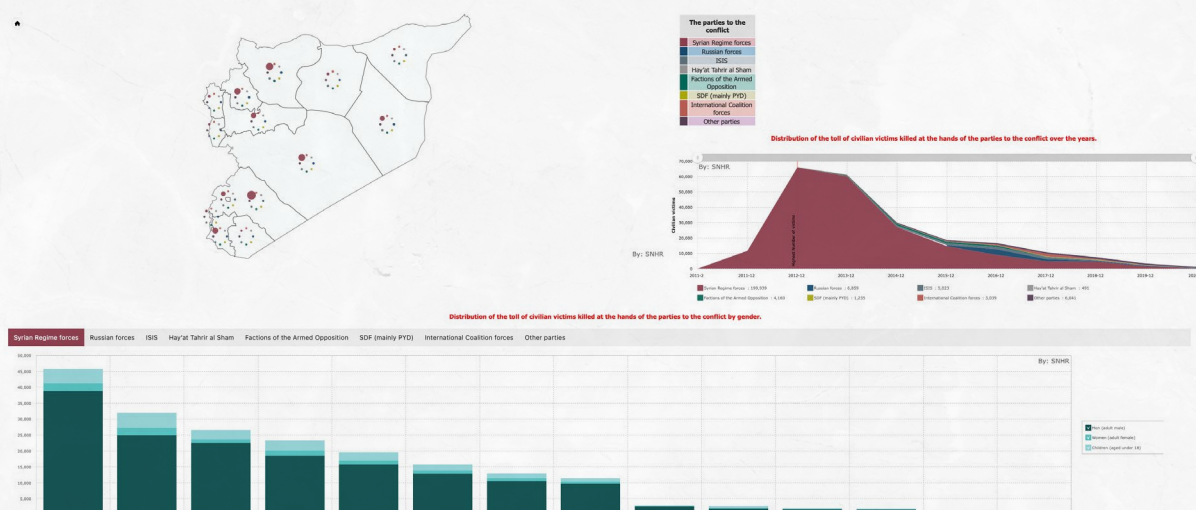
The parties to the conflict

Syrian Regime forces
Russian forces
ISIS
Hay'at Tahrir al Sham
Factions of the Armed Opposition
SDF (mainly PYD)
International Coalition forces
Other parties

Distribution of the toll of civilian victims killed at the hands of the parties to the conflict over the years.

By: SNHR

By: SNHR

70,000
60,000
50,000
40,000
30,000
20,000
10,000
0

Civilian victims

2011-2
2011-12
2012-12
2013-12
2014-12
2015-12
2016-12
2017-12
2018-12
2019-12

Syrian Regime forces : 199,939
Russian forces : 6,859
ISIS : 5,023
Hay'at Tahrir al Sham : 495
Factions of the Armed Opposition : 4,160
SDF (mainly PYD) : 1,235
International Coalition forces : 3,039
Other parties : 8,841

Distribution of the toll of civilian victims killed at the hands of the parties to the conflict by gender.

Syrian Regime forces Russian forces ISIS Hay'at Tahrir al Sham Factions of the Armed Opposition SDF (mainly PYD) International Coalition forces Other parties

By: SNHR

50,000
45,000
40,000
35,000
30,000
25,000
20,000
15,000
10,000
5,000

Men (adult male)
Women (adult female)
Children (aged under 18)